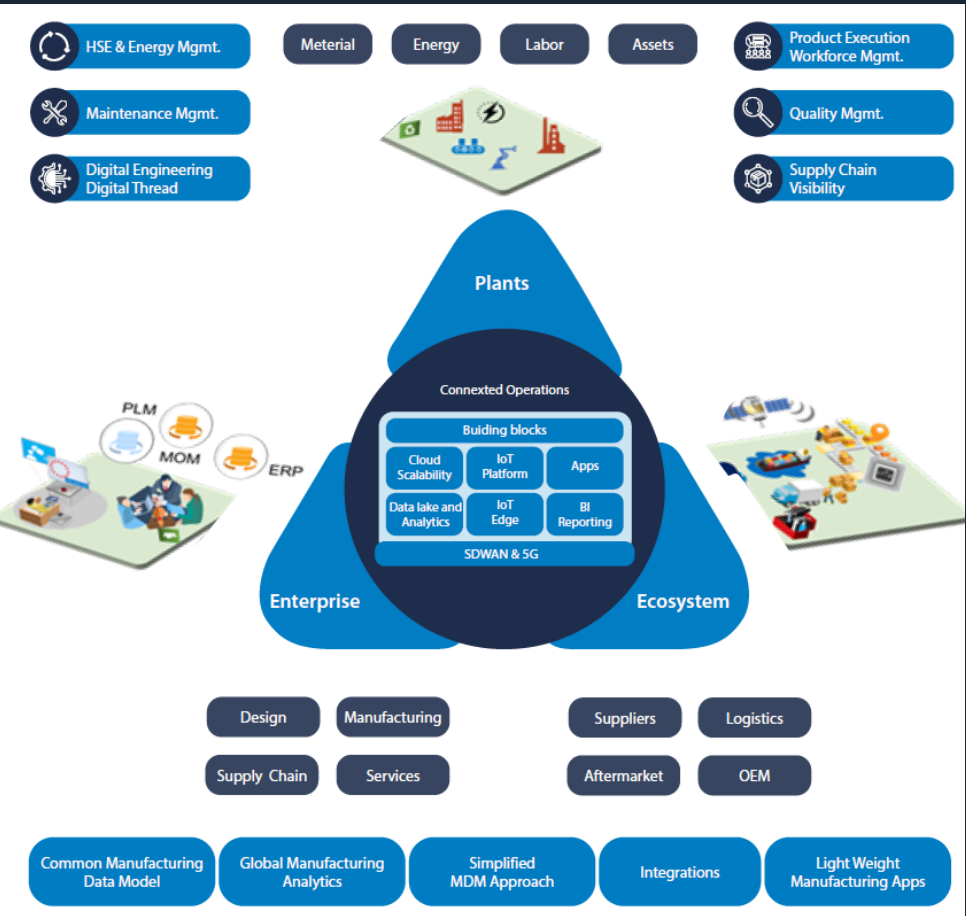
HSE & Energy Mgmt.

Meterial

Energy

Labor

Assets

Product Execution Workforce Mgmt.

Maintenance Mgmt.

Quality Mgmt.

Digital Engineering Digital Thread

Supply Chain Visibility

Plants

PLM

MOM

ERP

Connexted Operations

Buiding blocks

Cloud Scalability

IoT Platform

Apps

Data lake and Analytics

IoT Edge

BI Reporting

SDWAN & 5G

Enterprise

Ecosystem

Design

Manufacturing

Suppliers

Logistics

Supply Chain

Services

Aftermarket

OEM

Common Manufacturing Data Model

Global Manufacturing Analytics

Simplified MDM Approach

Integrations

Light Weight Manufacturing Apps